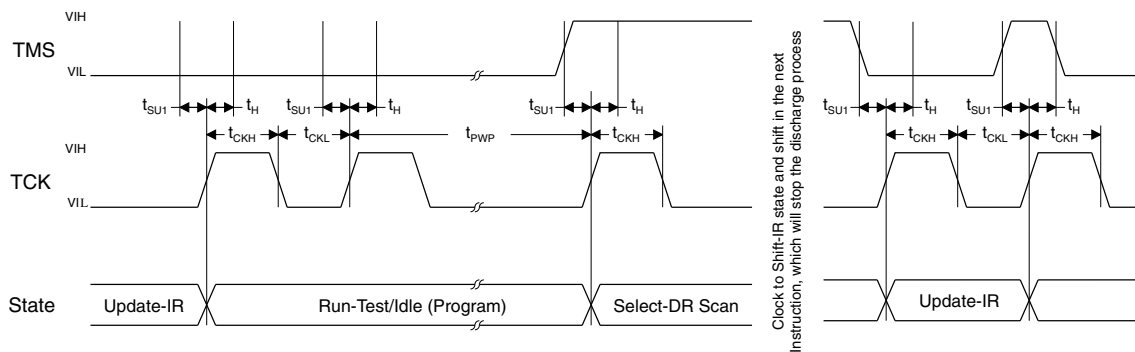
VIH

TMS

VIL

$t_{SU1}$ $t_H$ $t_{SU1}$ $t_H$ $t_{SU1}$ $t_H$

$t_{CKH}$ $t_{CKL}$ $t_{PWP}$ $t_{CKH}$

VIH

TCK

VIL

State Update-IR Run-Test/Idle (Program) Select-DR Scan

Clock to Shift-IR state and shift in the next Instruction, which will stop the discharge process

$t_{SU1}$ $t_H$ $t_{SU1}$ $t_H$

$t_{CKH}$ $t_{CKL}$ $t_{CKH}$

Update-IR